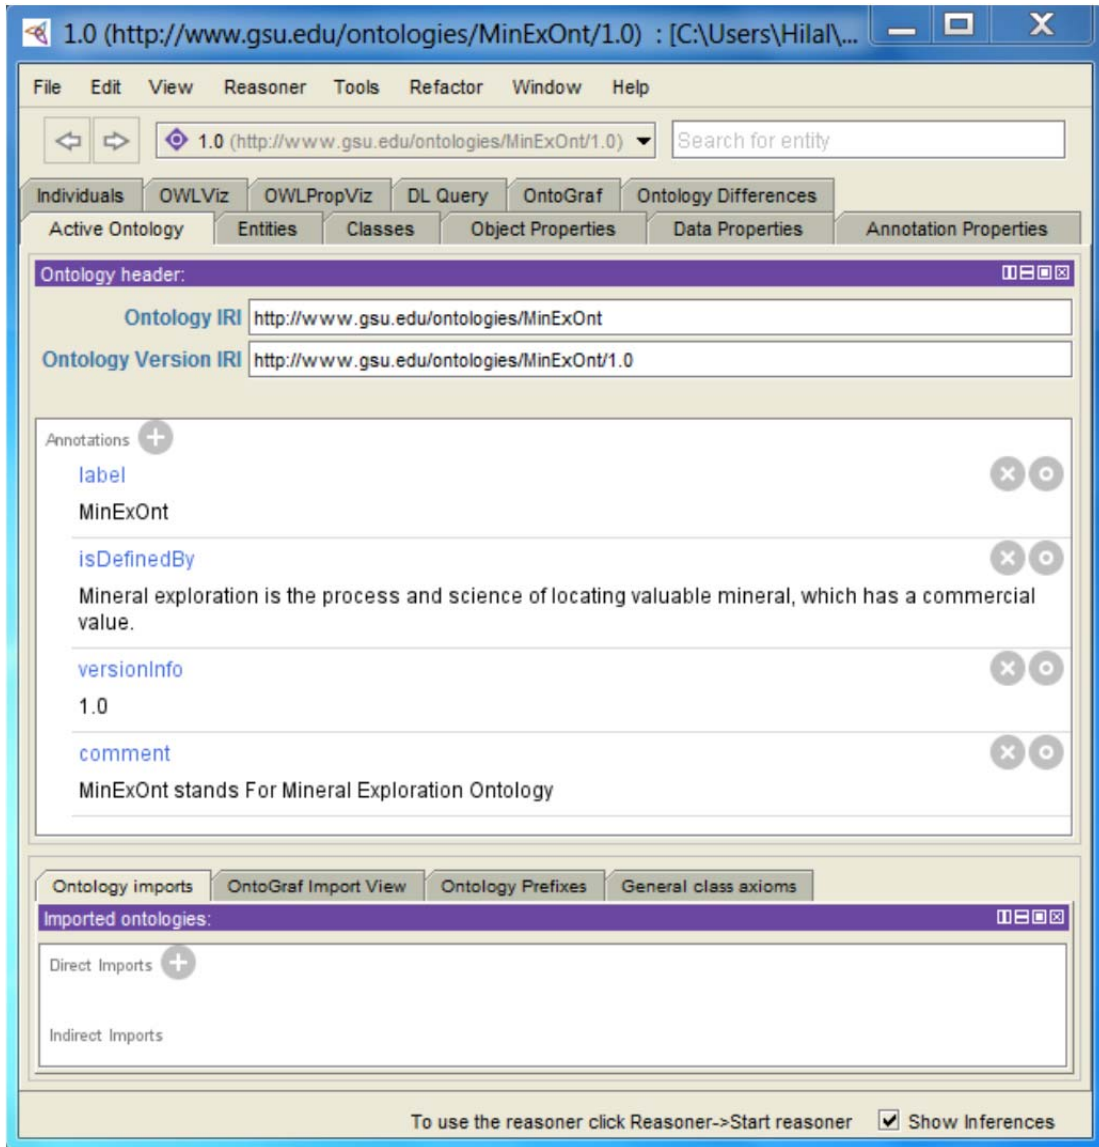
1.0 (http://www.gsu.edu/ontologies/MinExOnt/1.0) : [C:\Users\Hilal\...

File Edit View Reasoner Tools Refactor Window Help

1.0 (http://www.gsu.edu/ontologies/MinExOnt/1.0)

Search for entity

Individuals OWLViz OWLPropViz DL Query OntoGraf Ontology Differences

Active Ontology Entities Classes Object Properties Data Properties Annotation Properties

Ontology header:

Ontology IRI http://www.gsu.edu/ontologies/MinExOnt

Ontology Version IRI http://www.gsu.edu/ontologies/MinExOnt/1.0

Annotations

label

MinExOnt

isDefinedBy

Mineral exploration is the process and science of locating valuable mineral, which has a commercial value.

versionInfo

1.0

comment

MinExOnt stands For Mineral Exploration Ontology

Ontology imports OntoGraf Import View Ontology Prefixes General class axioms

Imported ontologies:

Direct Imports

Indirect Imports

To use the reasoner click Reasoner->Start reasoner Show Inferences